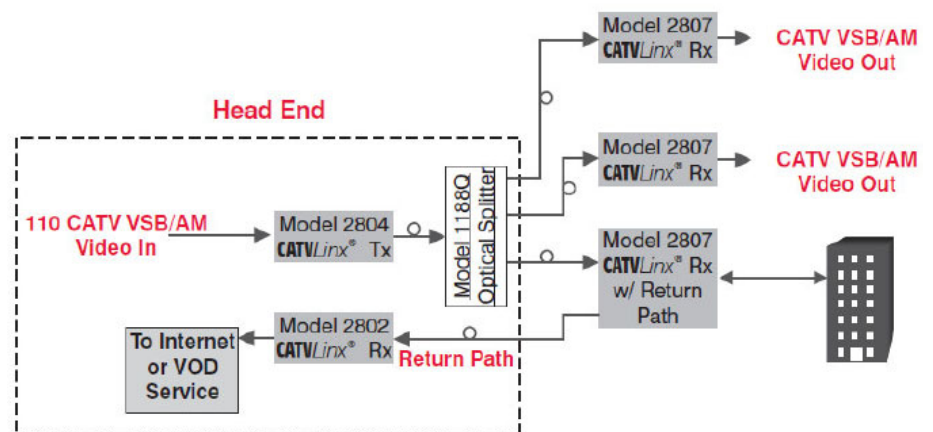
Model 2807
CATV*Linx*® Rx

CATV VSB/AM
Video Out

Head End

Model 2807
CATV*Linx*® Rx

CATV VSB/AM
Video Out

110 CATV VSB/AM
Video In

Model 2804
CATV*Linx*® Tx

Model 1188Q
Optical Splitter

Model 2807
CATV*Linx*® Rx
w/ Return
Path

To Internet
or VOD
Service

Model 2802
CATV*Linx*® Rx

Return Path